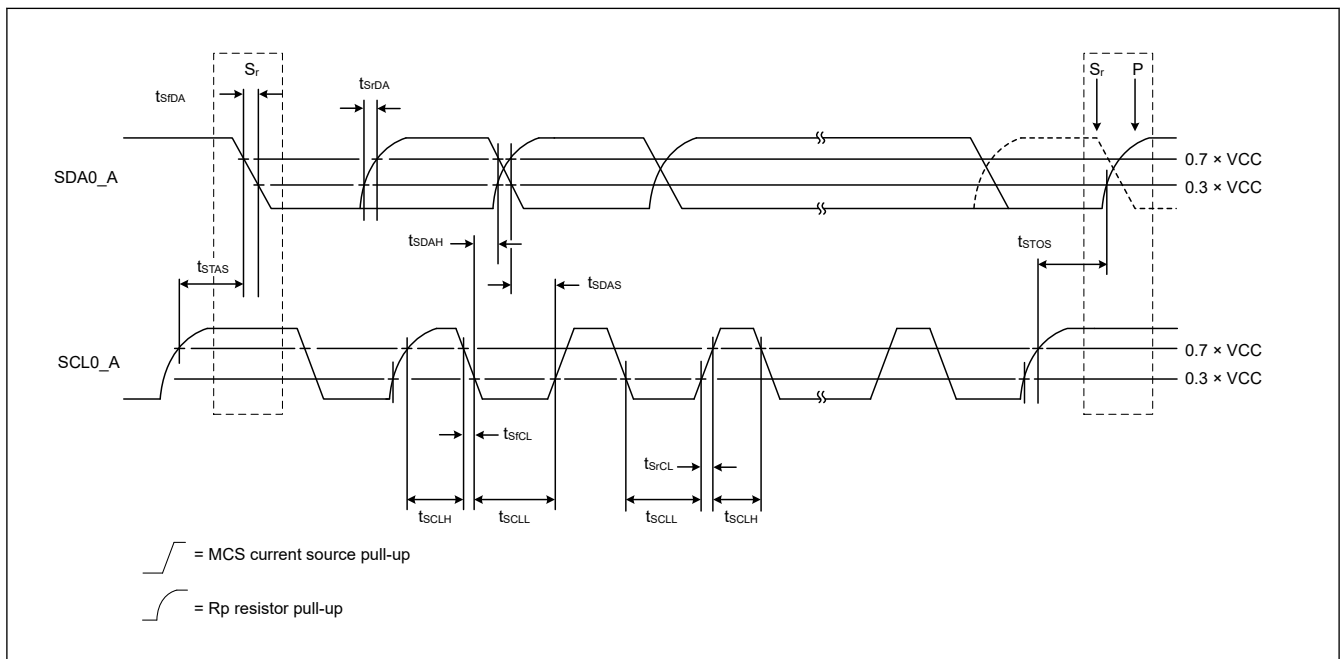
$S_r$

$t_{SfDA}$

$t_{SrDA}$

$S_r$ P

SDA0_A

0.7 × VCC

0.3 × VCC

$t_{SDAH}$

$t_{STOS}$

$t_{STAS}$

$t_{SDAS}$

SCL0_A

0.7 × VCC

0.3 × VCC

$t_{SfCL}$

$t_{SrCL}$

$t_{SCLH}$ $t_{SCLL}$ $t_{SCLL}$ $t_{SCLH}$

= MCS current source pull-up

= Rp resistor pull-up